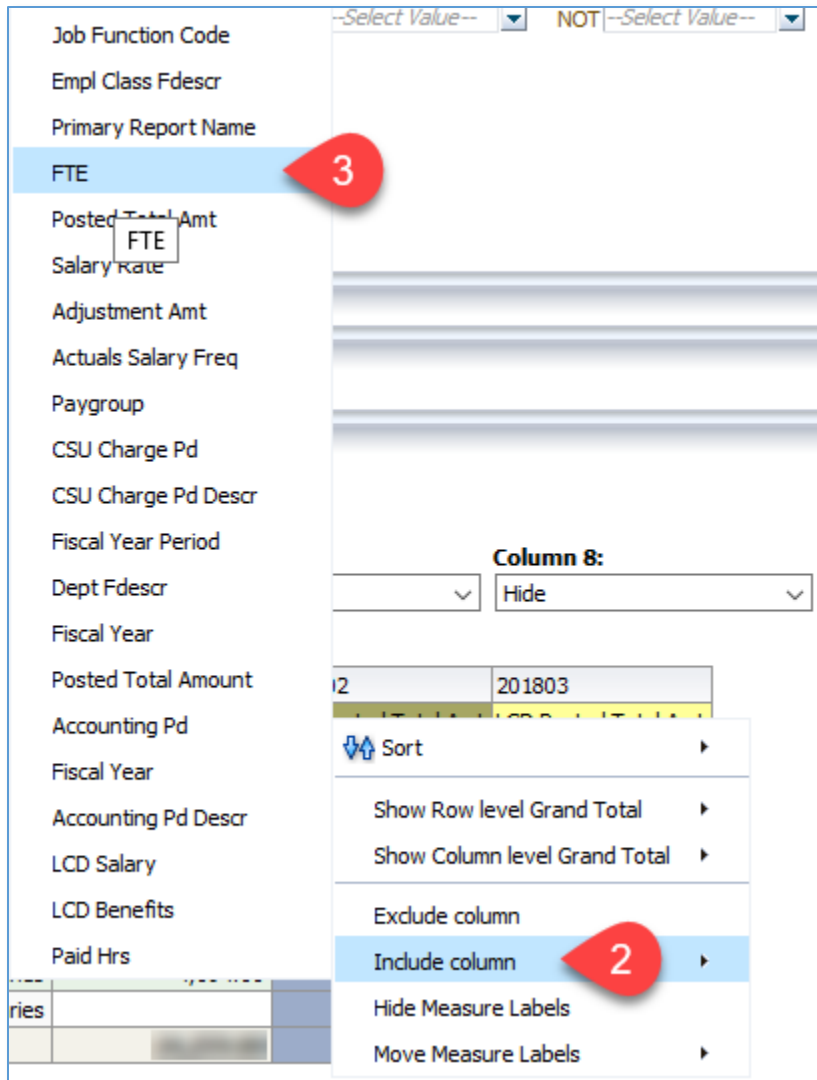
Job Function Code
Empl Class Fdescr
Primary Report Name
FTE
3
Posted Total Amt
FTE
Salary Rate
Adjustment Amt
Actuals Salary Freq
Paygroup
CSU Charge Pd
CSU Charge Pd Descr
Fiscal Year Period
Dept Fdescr
Fiscal Year
Posted Total Amount
Accounting Pd
Fiscal Year
Accounting Pd Descr
LCD Salary
LCD Benefits
Paid Hrs

--Select Value-- NOT --Select Value--

Column 8:
Hide

02
201803

ries

Sort
Show Row level Grand Total
Show Column level Grand Total
Exclude column
Include column
2
Hide Measure Labels
Move Measure Labels